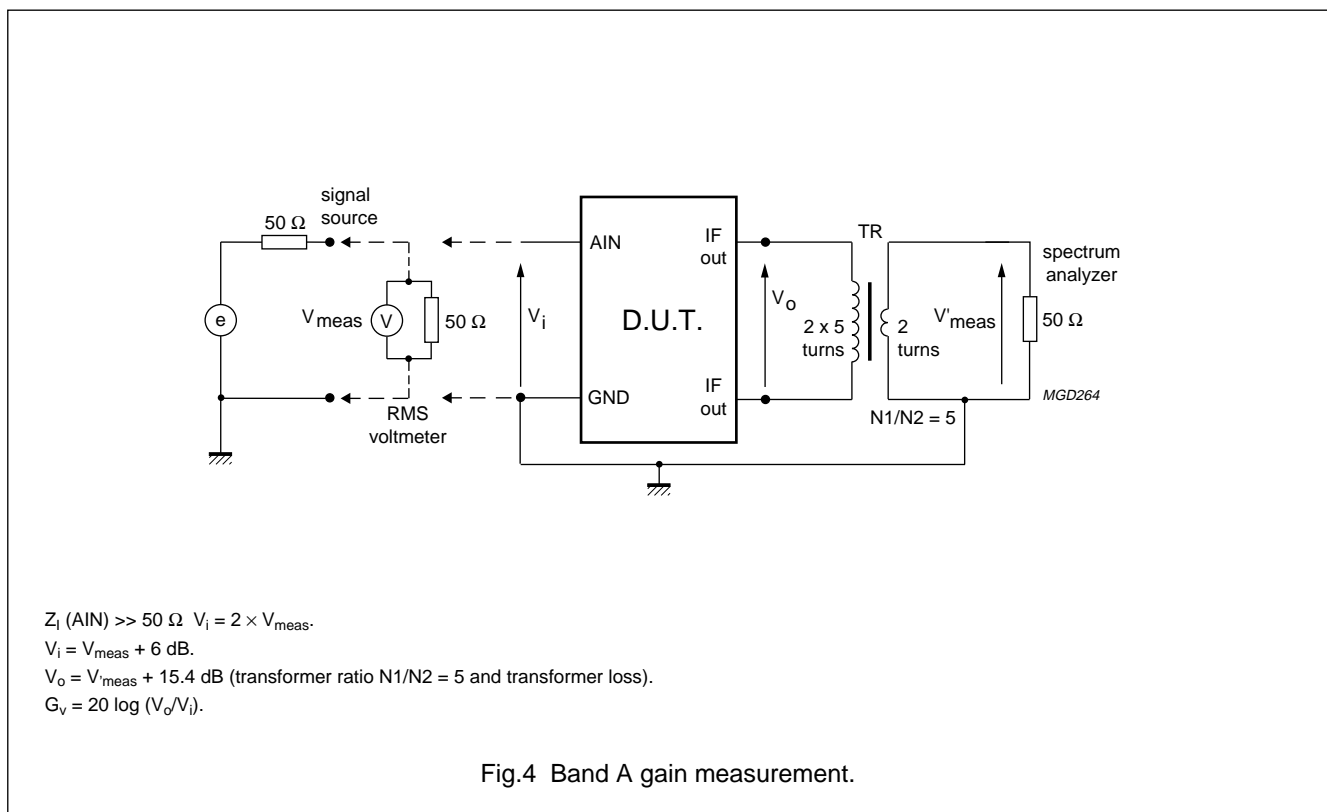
signal source

50 Ω

e

$V_{meas}$

V

50 Ω

RMS voltmeter

$V_i$

AIN

GND

D.U.T.

IF out

IF out

$V_o$

2 x 5 turns

TR

2 turns

$V'_{meas}$

spectrum analyzer

50 Ω

N1/N2 = 5

MGD264

$Z_I$ (AIN) >> 50 Ω $V_i = 2 \times V_{meas}$.

$V_i = V_{meas}$ + 6 dB.

$V_o = V'_{meas}$ + 15.4 dB (transformer ratio N1/N2 = 5 and transformer loss).

$G_v$ = 20 log ($V_o/V_i$).

Fig.4 Band A gain measurement.